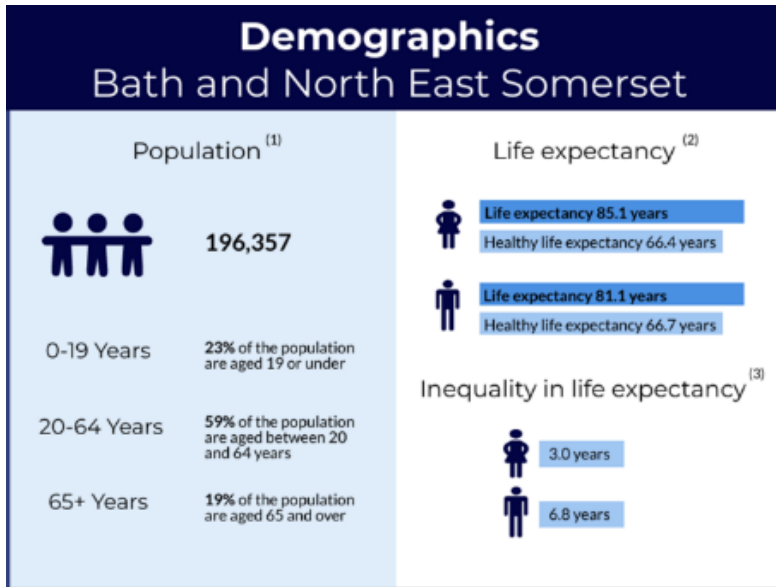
Demographics
Bath and North East Somerset

Population (1)

196,357

0-19 Years
23% of the population are aged 19 or under

20-64 Years
59% of the population are aged between 20 and 64 years

65+ Years
19% of the population are aged 65 and over

Life expectancy (2)

Life expectancy 85.1 years
Healthy life expectancy 66.4 years

Life expectancy 81.1 years
Healthy life expectancy 66.7 years

Inequality in life expectancy (3)

3.0 years

6.8 years